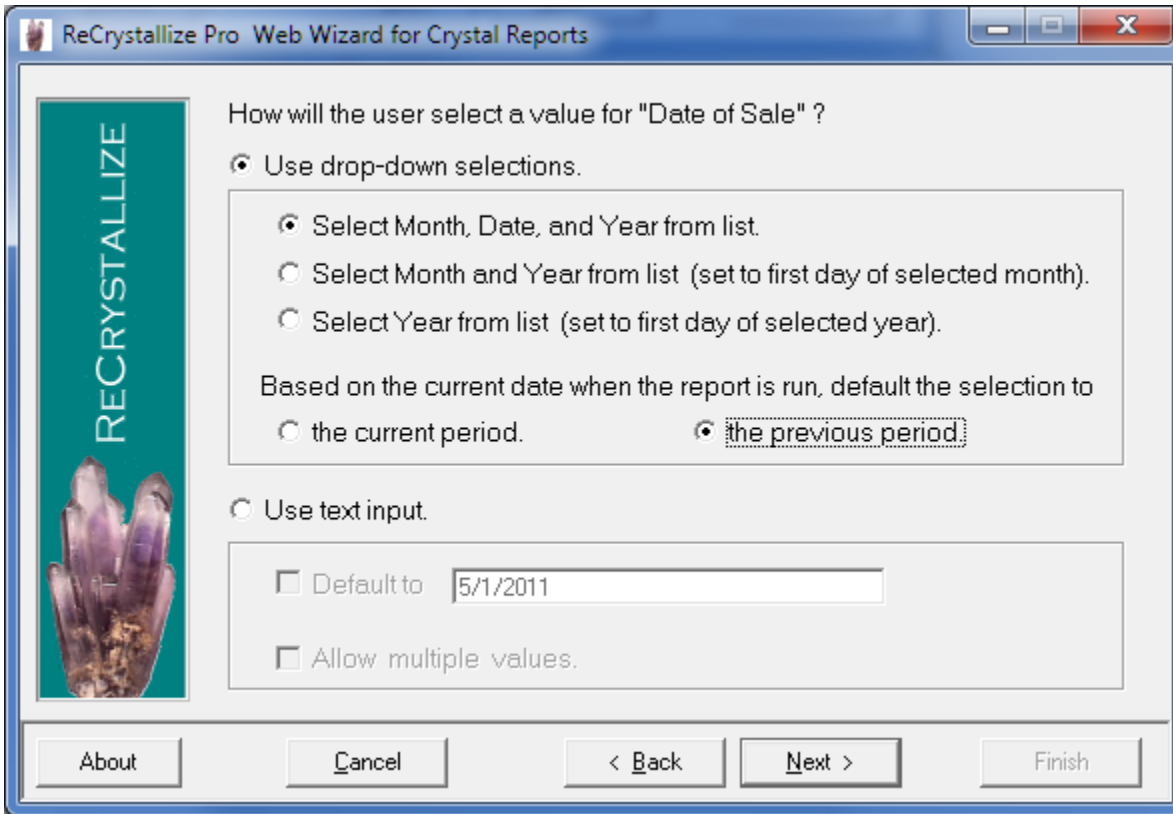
ReCrystallize Pro Web Wizard for Crystal Reports

RECRYSTALLIZE

How will the user select a value for "Date of Sale" ?

Use drop-down selections.

Select Month, Date, and Year from list.

Select Month and Year from list (set to first day of selected month).

Select Year from list (set to first day of selected year).

Based on the current date when the report is run, default the selection to

the current period.

the previous period.

Use text input.

Default to 5/1/2011

Allow multiple values.

About

Cancel

< Back

Next >

Finish